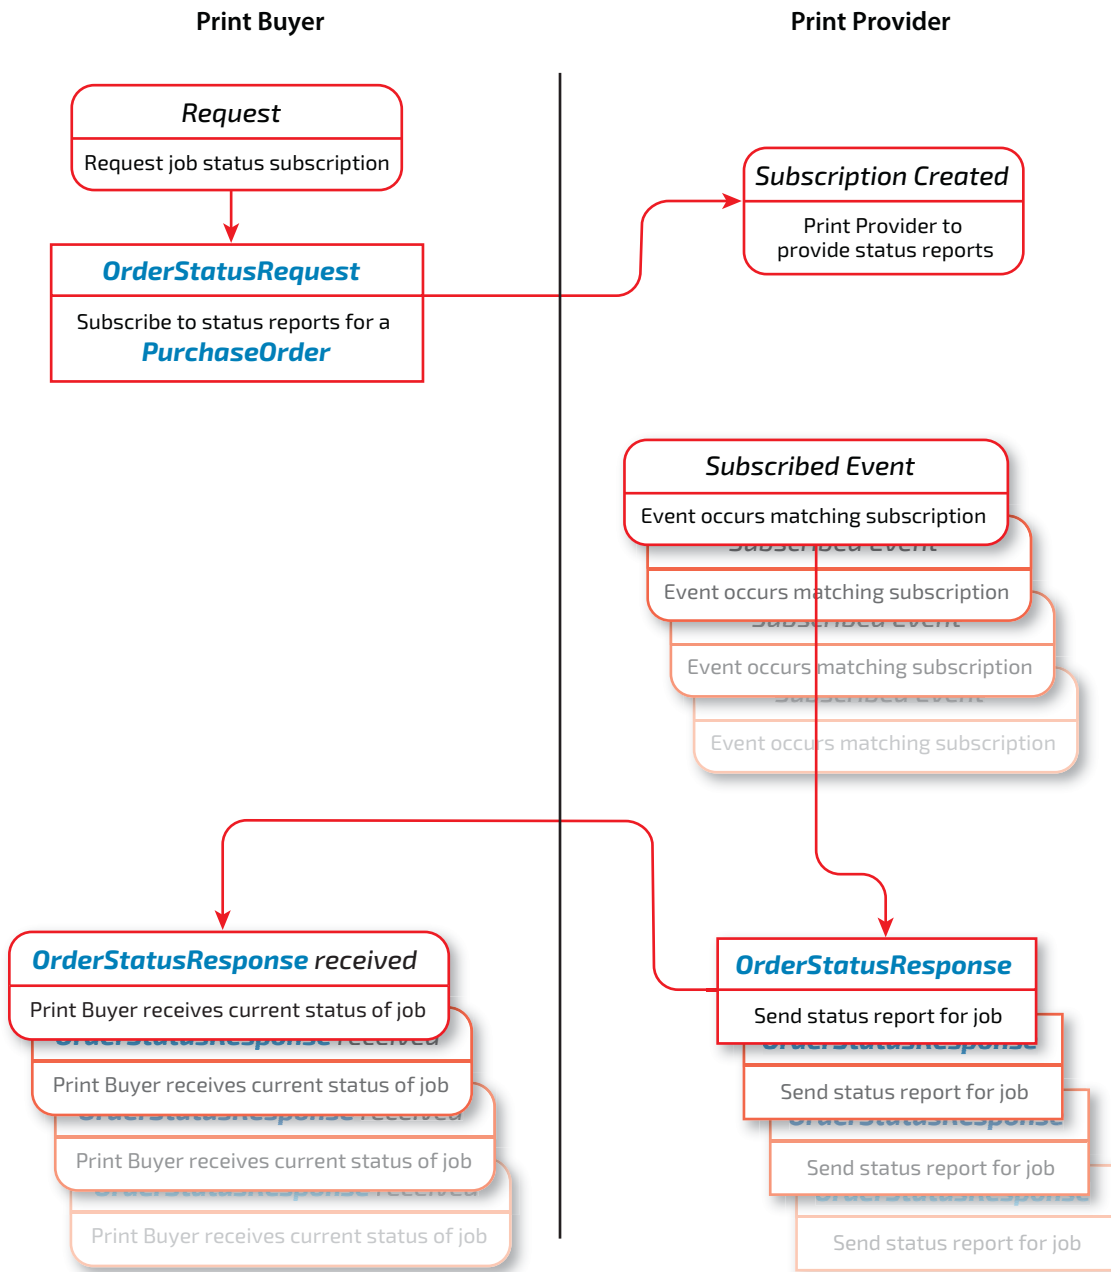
Print Buyer

Print Provider

Request

Request job status subscription

OrderStatusRequest

Subscribe to status reports for a PurchaseOrder

Subscription Created

Print Provider to provide status reports

Subscribed Event

Event occurs matching subscription

Event occurs matching subscription

Event occurs matching subscription

Event occurs matching subscription

OrderStatusResponse received

Print Buyer receives current status of job

Print Buyer receives current status of job

Print Buyer receives current status of job

Print Buyer receives current status of job

OrderStatusResponse

Send status report for job

Send status report for job

Send status report for job

Send status report for job